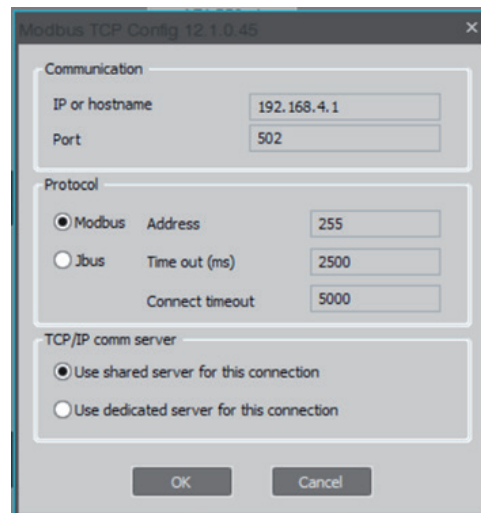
Modbus TCP Config 12.1.0.45

Communication

IP or hostname 192.168.4.1

Port 502

Protocol

Modbus Address 255

Jbus Time out (ms) 2500

Connect timeout 5000

TCP/IP comm server

Use shared server for this connection

Use dedicated server for this connection

OK Cancel